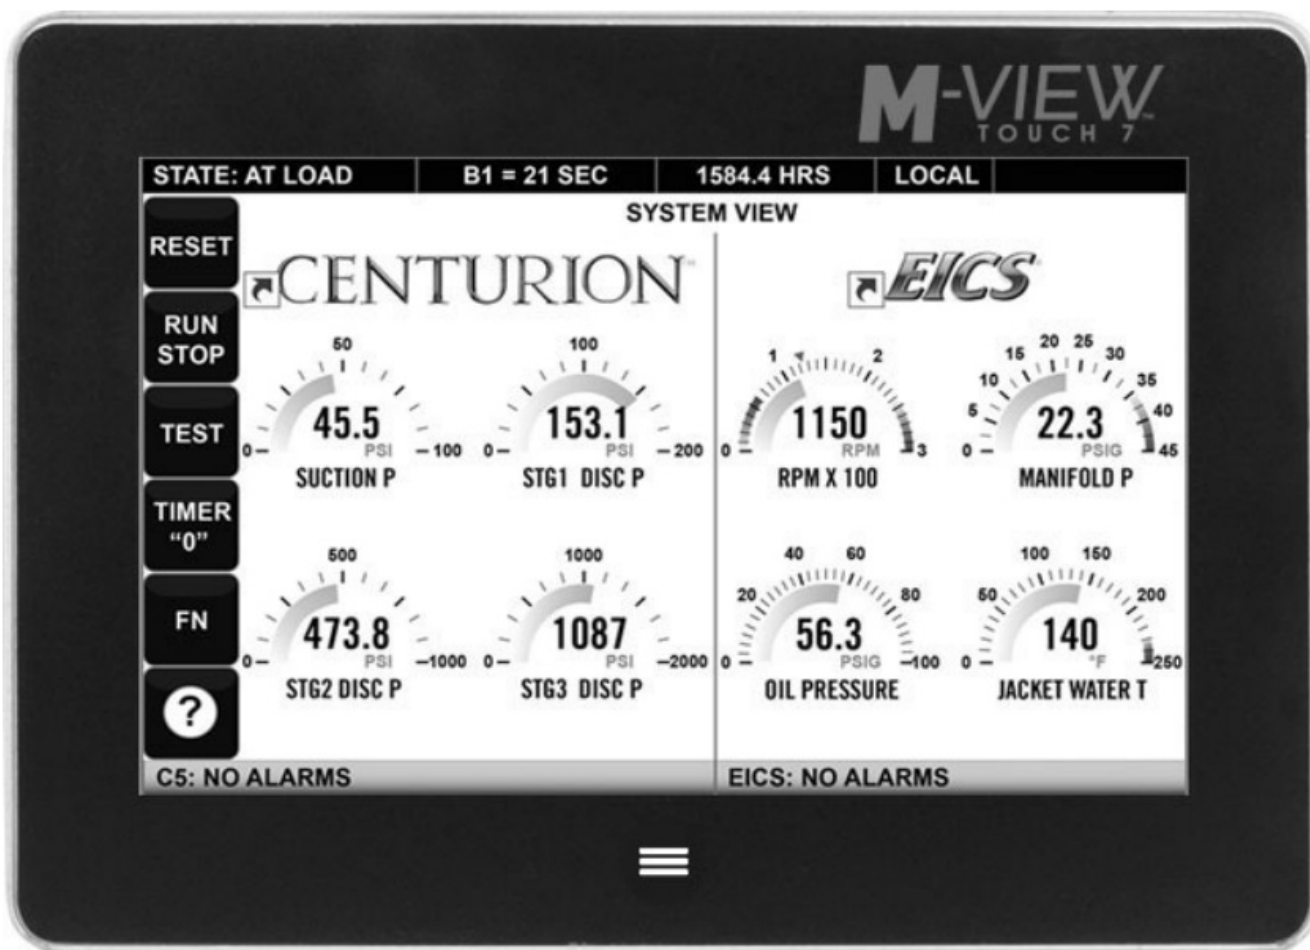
M-VIEW TOUCH 7

| STATE: AT LOAD | B1 = 21 SEC | 1584.4 HRS | LOCAL |
|---|---|---|---|

SYSTEM VIEW

RESET

RUN STOP

TEST

TIMER "0"

FN

?

CENTURION

0 50 100
45.5 PSI
SUCTION P

0 100 200
153.1 PSI
STG1 DISC P

0 500 1000
473.8 PSI
STG2 DISC P

0 1000 2000
1087 PSI
STG3 DISC P

EICS

0 1 2 3
1150 RPM
RPM X 100

0 5 10 15 20 25 30 35 40 45
22.3 PSIG
MANIFOLD P

0 20 40 60 80 100
56.3 PSIG
OIL PRESSURE

0 50 100 150 200 250
140 °F
JACKET WATER T

C5: NO ALARMS

EICS: NO ALARMS